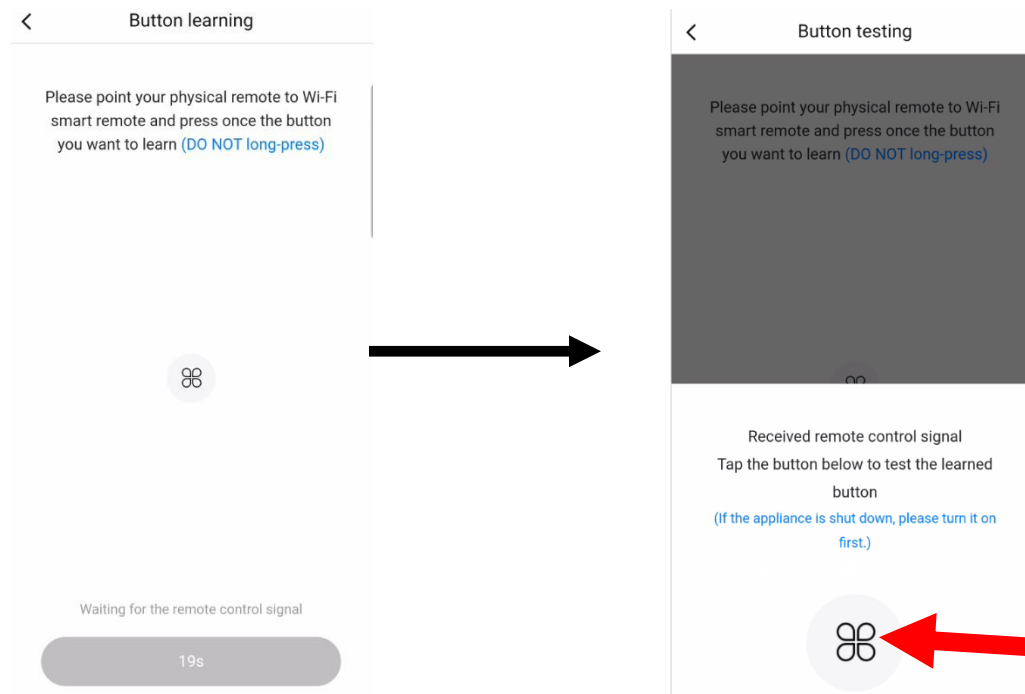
Button learning

Please point your physical remote to Wi-Fi smart remote and press once the button you want to learn (DO NOT long-press)

Waiting for the remote control signal

19s

Button testing

Please point your physical remote to Wi-Fi smart remote and press once the button you want to learn (DO NOT long-press)

Received remote control signal
Tap the button below to test the learned button
(If the appliance is shut down, please turn it on first.)